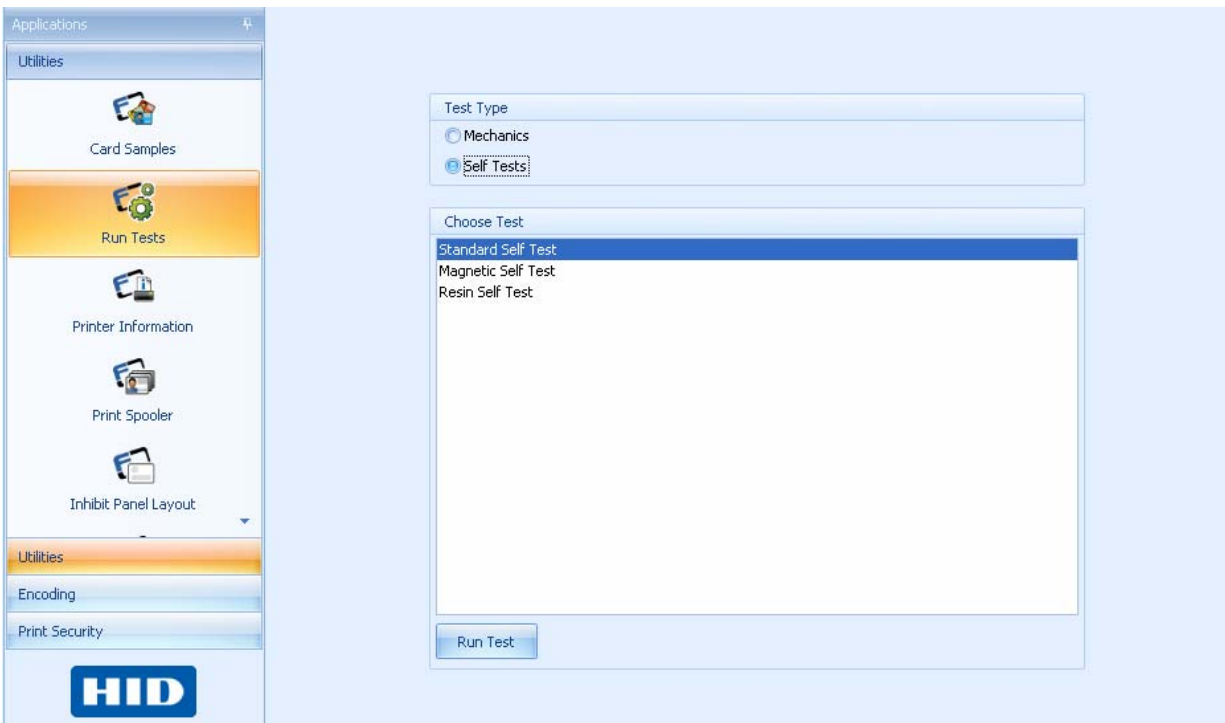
Applications

Utilities

Card Samples

Run Tests

Printer Information

Print Spooler

Inhibit Panel Layout

Utilities

Encoding

Print Security

HID

Test Type

Mechanics

Self Tests

Choose Test

Standard Self Test

Magnetic Self Test

Resin Self Test

Run Test